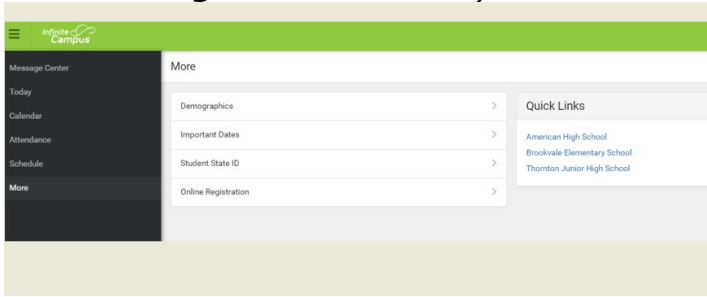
Infinite Campus

Message Center
Today
Calendar
Attendance
Schedule
More

More

Demographics >
Important Dates >
Student State ID >
Online Registration >

Quick Links

American High School
Brookvale Elementary School
Thornton Junior High School